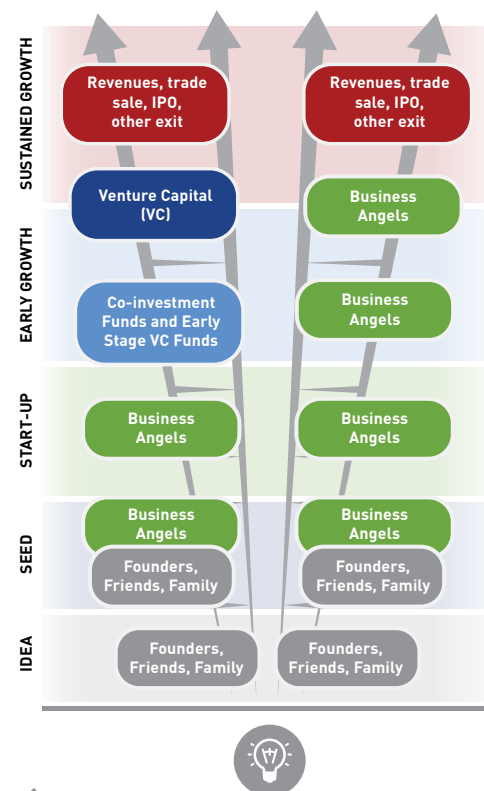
SUSTAINED GROWTH

Revenues, trade sale, IPO, other exit

Revenues, trade sale, IPO, other exit

EARLY GROWTH

Venture Capital (VC)

Business Angels

Co-investment Funds and Early Stage VC Funds

Business Angels

START-UP

Business Angels

Business Angels

SEED

Business Angels

Business Angels

Founders, Friends, Family

Founders, Friends, Family

IDEA

Founders, Friends, Family

Founders, Friends, Family